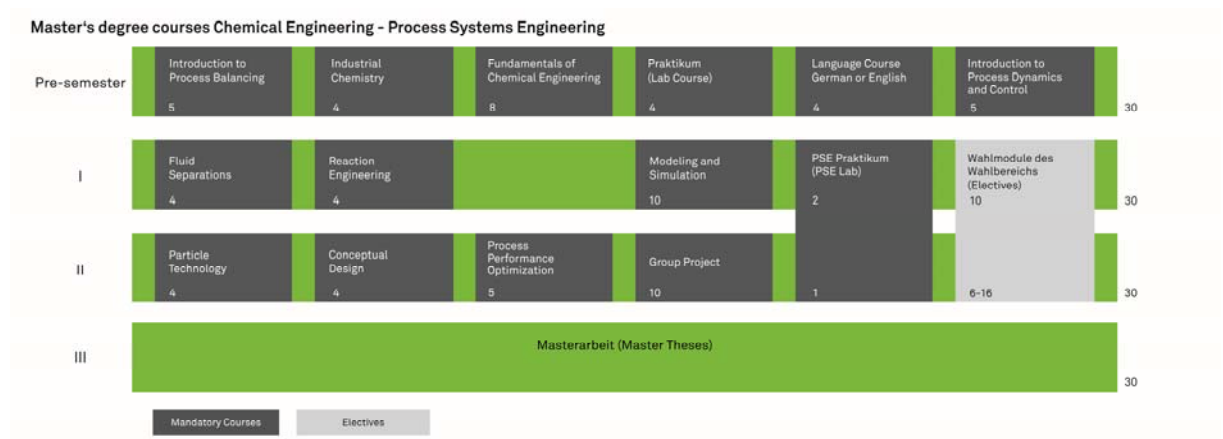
Master's degree courses Chemical Engineering - Process Systems Engineering

| | | | | | | | |
|---|---|---|---|---|---|---|---|
| Pre-semester | Introduction to Process Balancing 5 | Industrial Chemistry 4 | Fundamentals of Chemical Engineering 8 | Praktikum (Lab Course) 4 | Language Course German or English 4 | Introduction to Process Dynamics and Control 5 | 30 |
| I | Fluid Separations 4 | Reaction Engineering 4 | | Modeling and Simulation 10 | PSE Praktikum (PSE Lab) 2 | Wahlmodule des Wahlbereichs (Electives) 10 | 30 |
| II | Particle Technology 4 | Conceptual Design 4 | Process Performance Optimization 5 | Group Project 10 | 1 | 6-16 | 30 |
| III | Masterarbeit (Master Theses) | | | | | | 30 |

Mandatory Courses

Electives